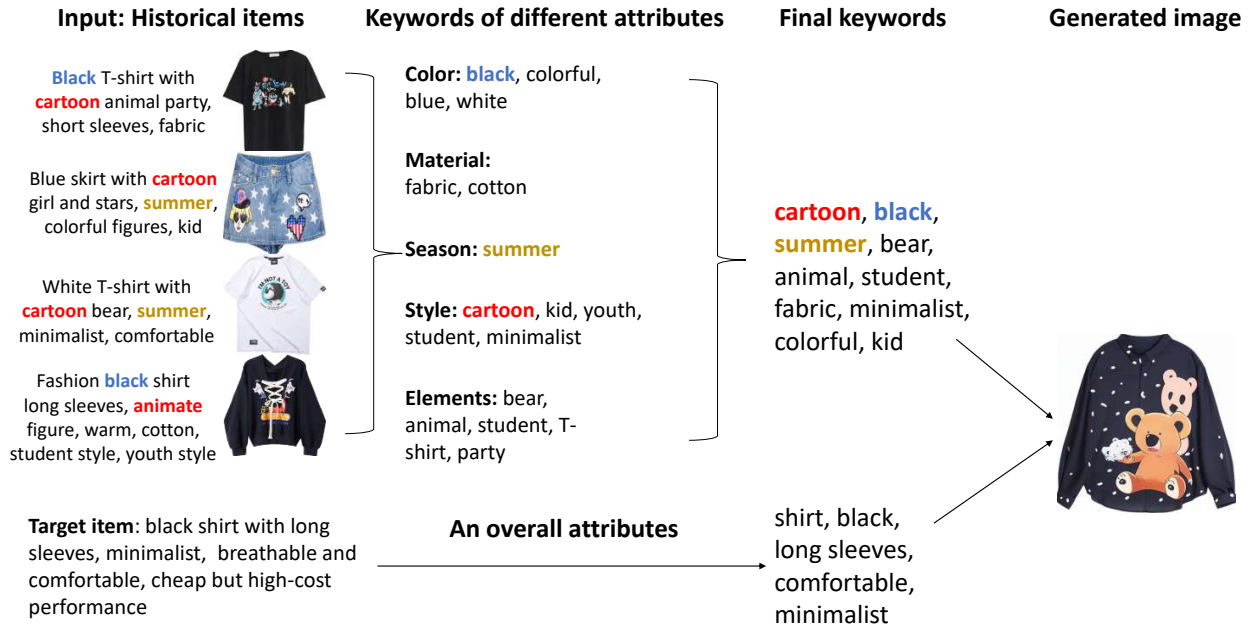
Input: Historical items

Keywords of different attributes

Final keywords

Generated image

Black T-shirt with cartoon animal party, short sleeves, fabric

Blue skirt with cartoon girl and stars, summer, colorful figures, kid

White T-shirt with cartoon bear, summer, minimalist, comfortable

Fashion black shirt long sleeves, animate figure, warm, cotton, student style, youth style

Color: black, colorful, blue, white

Material: fabric, cotton

Season: summer

Style: cartoon, kid, youth, student, minimalist

Elements: bear, animal, student, T-shirt, party

cartoon, black, summer, bear, animal, student, fabric, minimalist, colorful, kid

Target item: black shirt with long sleeves, minimalist, breathable and comfortable, cheap but high-cost performance

An overall attributes

shirt, black, long sleeves, comfortable, minimalist